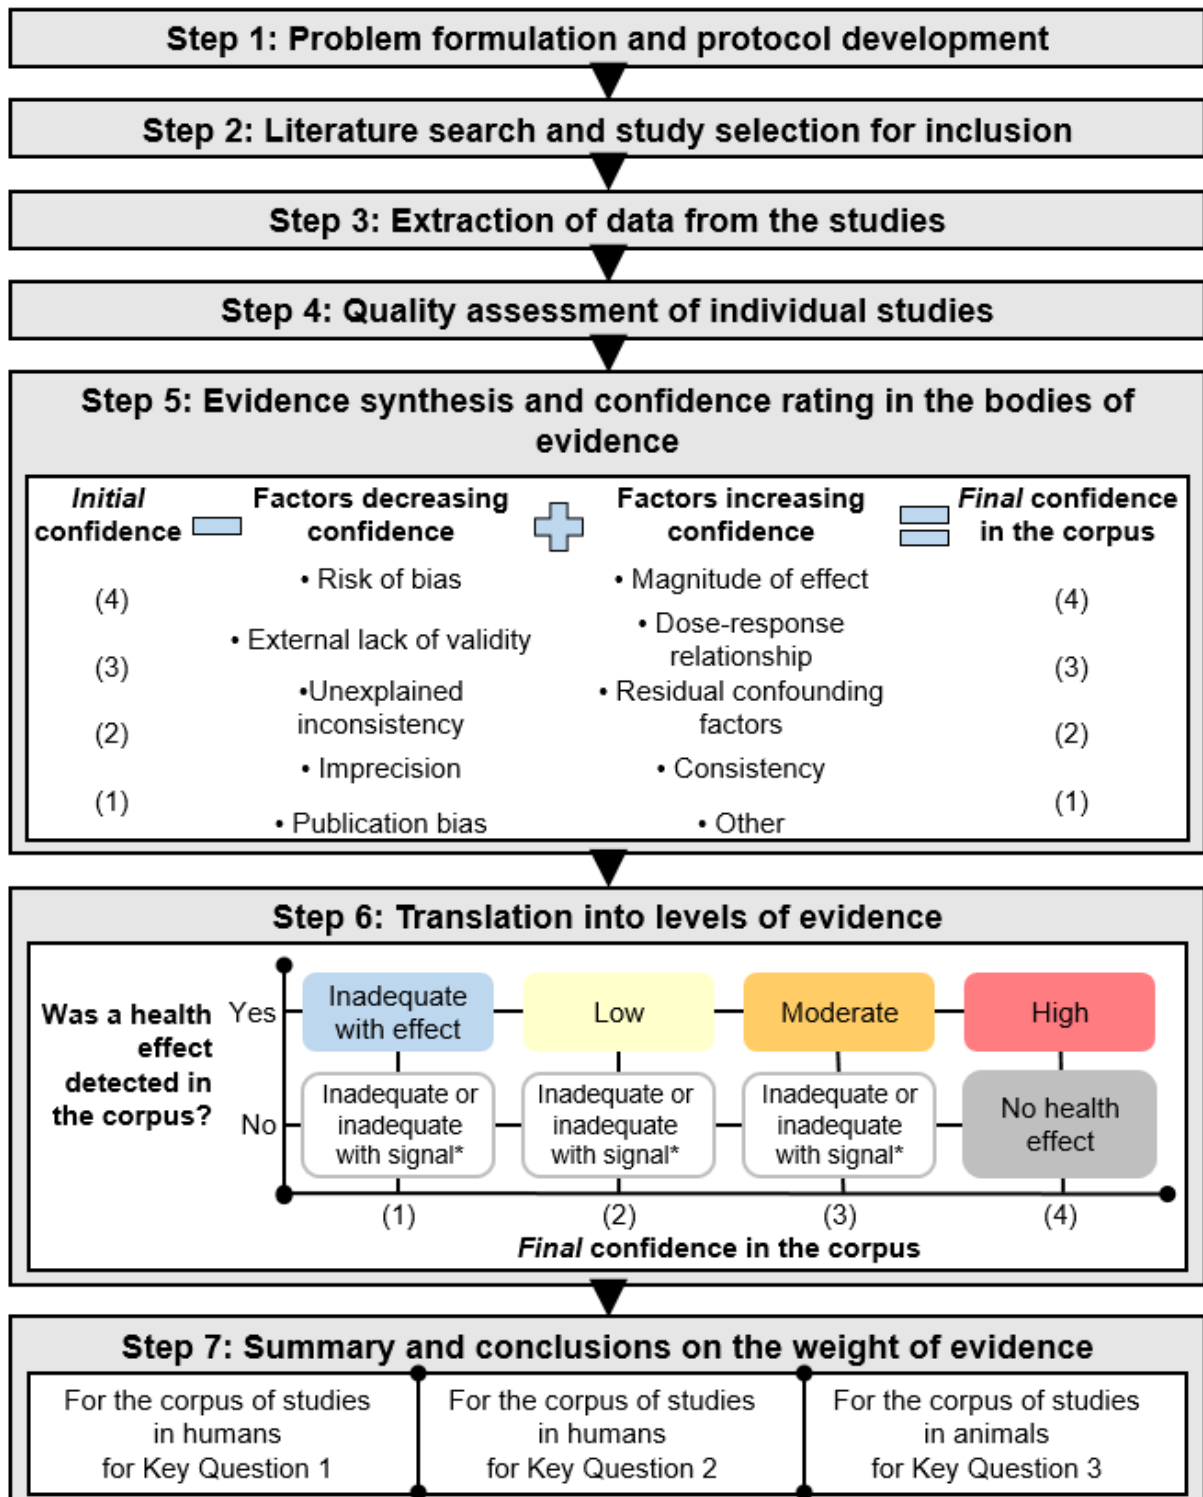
Step 1: Problem formulation and protocol development

Step 2: Literature search and study selection for inclusion

Step 3: Extraction of data from the studies

Step 4: Quality assessment of individual studies

Step 5: Evidence synthesis and confidence rating in the bodies of evidence

*Initial* confidence

(4)

(3)

(2)

(1)

Factors decreasing confidence

• Risk of bias

• External lack of validity

•Unexplained inconsistency

• Imprecision

• Publication bias

Factors increasing confidence

• Magnitude of effect

• Dose-response relationship

• Residual confounding factors

• Consistency

• Other

*Final* confidence in the corpus

(4)

(3)

(2)

(1)

Step 6: Translation into levels of evidence

Was a health effect detected in the corpus?

Yes

No

Inadequate with effect

Low

Moderate

High

Inadequate or inadequate with signal*

Inadequate or inadequate with signal*

Inadequate or inadequate with signal*

No health effect

(1)

(2)

(3)

(4)

*Final* confidence in the corpus

Step 7: Summary and conclusions on the weight of evidence

For the corpus of studies in humans for Key Question 1

For the corpus of studies in humans for Key Question 2

For the corpus of studies in animals for Key Question 3